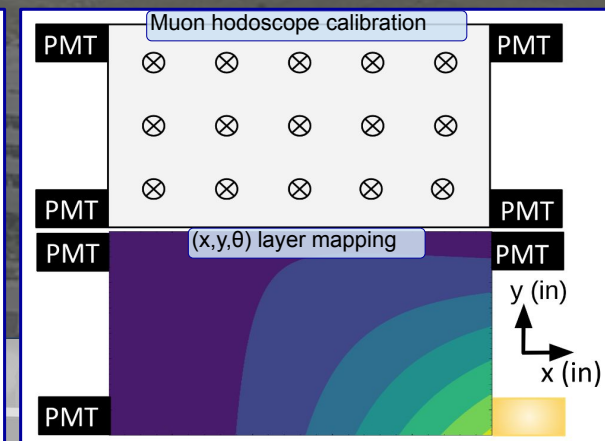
Muon hodoscope calibration

PMT

PMT

$\otimes$ $\otimes$ $\otimes$ $\otimes$ $\otimes$

$\otimes$ $\otimes$ $\otimes$ $\otimes$ $\otimes$

$\otimes$ $\otimes$ $\otimes$ $\otimes$ $\otimes$

PMT

PMT

PMT

(x,y,θ) layer mapping

PMT

y (in)

x (in)

PMT